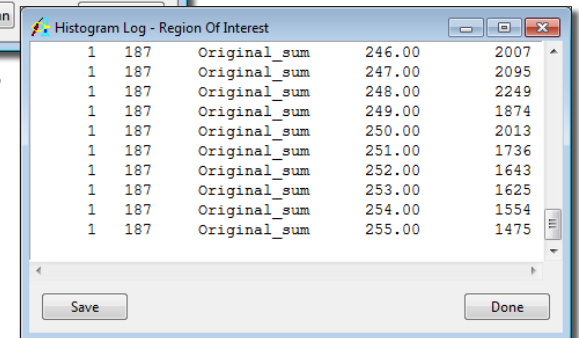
Histogram Log - Region Of Interest

| 1 | 187 | Original_sum | 246.00 | 2007 |
|---|---|---|---|---|
| 1 | 187 | Original_sum | 247.00 | 2095 |
| 1 | 187 | Original_sum | 248.00 | 2249 |
| 1 | 187 | Original_sum | 249.00 | 1874 |
| 1 | 187 | Original_sum | 250.00 | 2013 |
| 1 | 187 | Original_sum | 251.00 | 1736 |
| 1 | 187 | Original_sum | 252.00 | 1643 |
| 1 | 187 | Original_sum | 253.00 | 1625 |
| 1 | 187 | Original_sum | 254.00 | 1554 |
| 1 | 187 | Original_sum | 255.00 | 1475 |

Save

Done